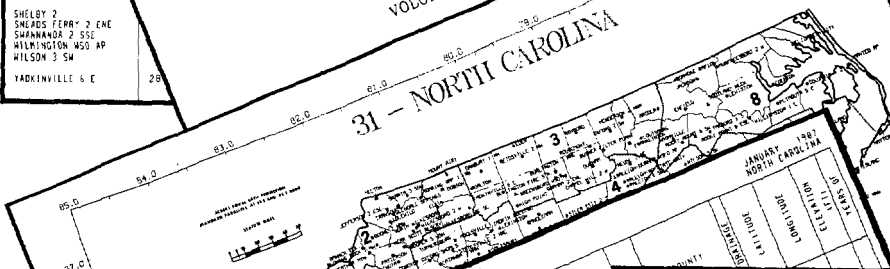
SHELBY 2
SNEADS FERRY 2 ENE
SWANNANOA 2 SSE
WILMINGTON WSO AP
WILSON 3 SW

YADKINVILLE 6 E

28

VOLU

31 — NORTH CAROLINA

85.0
84.0
83.0
82.0
81.0
80.0
79.0

37.0

2
3
4
8

JANUARY 1987
NORTH CAROLINA

COUNTY
LATITUDE
LONGITUDE
ELEVATION (FT)
YEARS OF